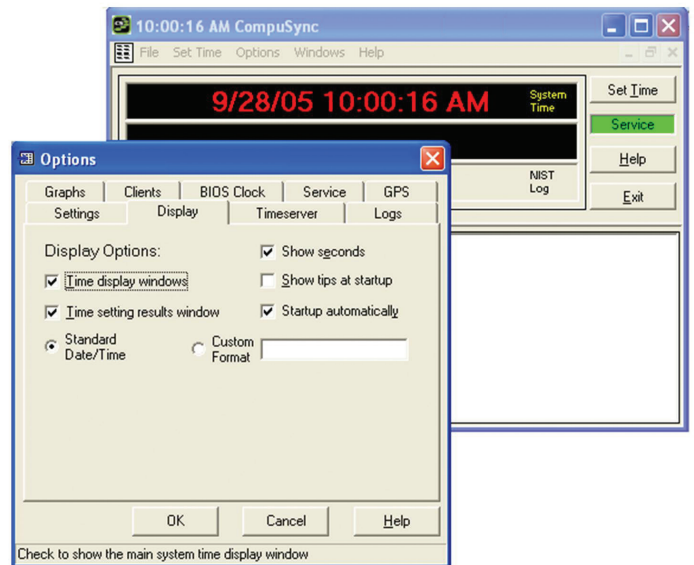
10:00:16 AM CompuSync

File Set Time Options Windows Help

9/28/05 10:00:16 AM

System Time

NIST Log

Set Time

Service

Help

Exit

Options

Graphs Clients BIOS Clock Service GPS

Settings Display Timeserver Logs

Display Options:

Time display windows

Time setting results window

Standard Date/Time

Custom Format

Show seconds

Show tips at startup

Startup automatically

OK Cancel Help

Check to show the main system time display window